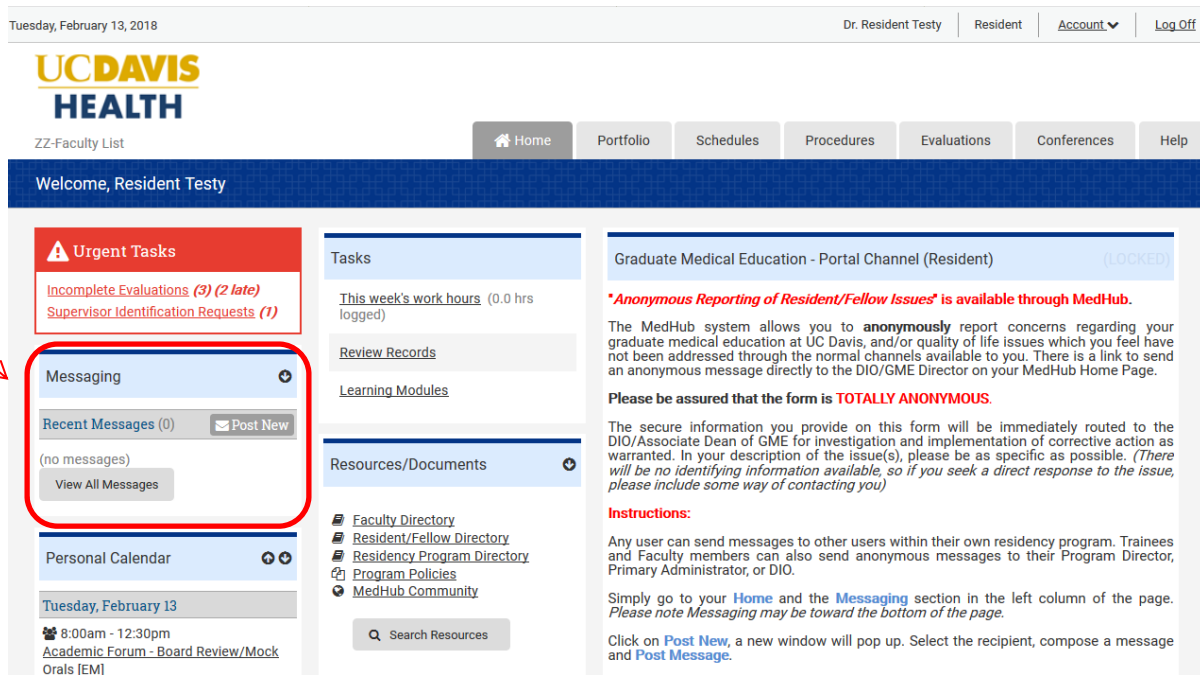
Tuesday, February 13, 2018

Dr. Resident Testy | Resident | Account | Log Off

UC DAVIS HEALTH

ZZ-Faculty List

Home | Portfolio | Schedules | Procedures | Evaluations | Conferences | Help

Welcome, Resident Testy

Urgent Tasks

Incomplete Evaluations (3) (2 late)
Supervisor Identification Requests (1)

Messaging

Recent Messages (0) Post New

(no messages)

View All Messages

Personal Calendar

Tuesday, February 13

8:00am - 12:30pm
Academic Forum - Board Review/Mock Orals [EM]

Tasks

This week's work hours (0.0 hrs logged)

Review Records

Learning Modules

Resources/Documents

Faculty Directory
Resident/Fellow Directory
Residency Program Directory
Program Policies
MedHub Community

Search Resources

Graduate Medical Education - Portal Channel (Resident) (LOCKED)

"Anonymous Reporting of Resident/Fellow Issues" is available through MedHub.

The MedHub system allows you to anonymously report concerns regarding your graduate medical education at UC Davis, and/or quality of life issues which you feel have not been addressed through the normal channels available to you. There is a link to send an anonymous message directly to the DIO/GME Director on your MedHub Home Page.

Please be assured that the form is TOTALLY ANONYMOUS.

The secure information you provide on this form will be immediately routed to the DIO/Associate Dean of GME for investigation and implementation of corrective action as warranted. In your description of the issue(s), please be as specific as possible. (There will be no identifying information available, so if you seek a direct response to the issue, please include some way of contacting you)

Instructions:

Any user can send messages to other users within their own residency program. Trainees and Faculty members can also send anonymous messages to their Program Director, Primary Administrator, or DIO.

Simply go to your Home and the Messaging section in the left column of the page. Please note Messaging may be toward the bottom of the page.

Click on Post New, a new window will pop up. Select the recipient, compose a message and Post Message.